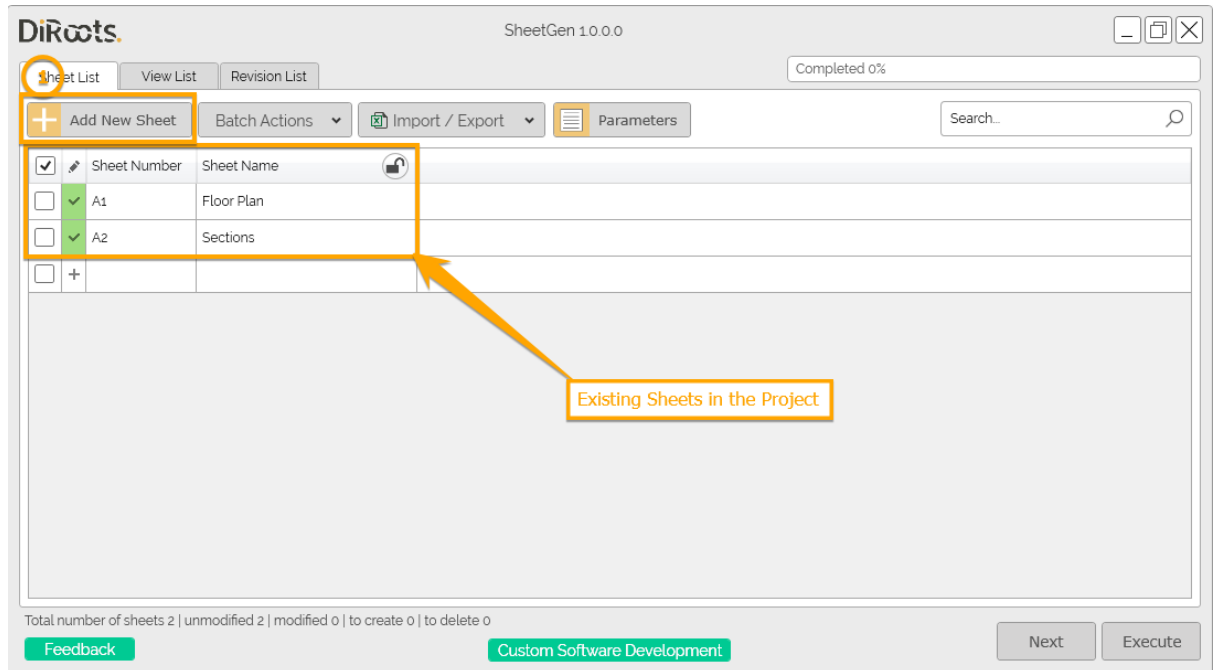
DiRoots.

SheetGen 1.0.0.0

Sheet List | View List | Revision List

Completed 0%

Add New Sheet | Batch Actions | Import / Export | Parameters

Search...

| | | Sheet Number | Sheet Name |
|---|---|---|---|
| | | A1 | Floor Plan |
| | | A2 | Sections |
| | + | | |

Existing Sheets in the Project

Total number of sheets 2 | unmodified 2 | modified 0 | to create 0 | to delete 0

Feedback

Custom Software Development

Next

Execute